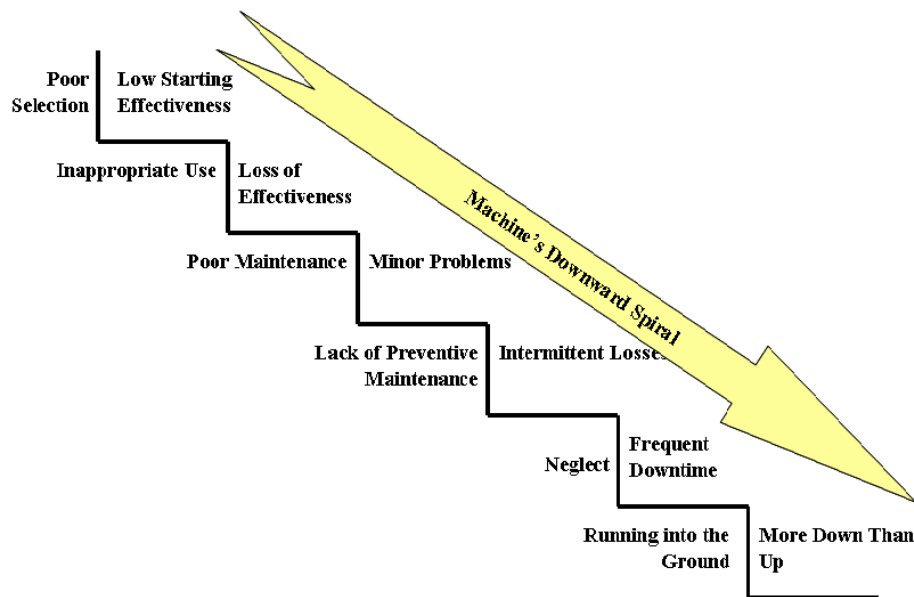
Poor Selection

Low Starting Effectiveness

Inappropriate Use

Loss of Effectiveness

Poor Maintenance

Minor Problems

Lack of Preventive Maintenance

Intermittent Losses

Neglect

Frequent Downtime

Running into the Ground

More Down Than Up

Machine's Downward Spiral